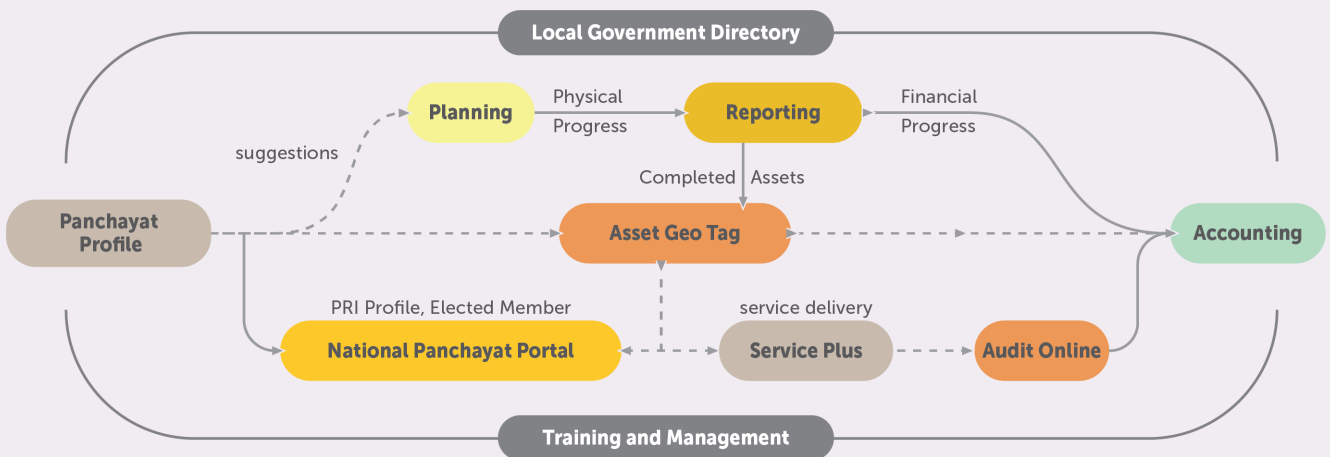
Local Government Directory

Planning

Physical Progress

Reporting

Financial Progress

suggestions

Completed Assets

Panchayat Profile

Asset Geo Tag

Accounting

PRI Profile, Elected Member

service delivery

National Panchayat Portal

Service Plus

Audit Online

Training and Management